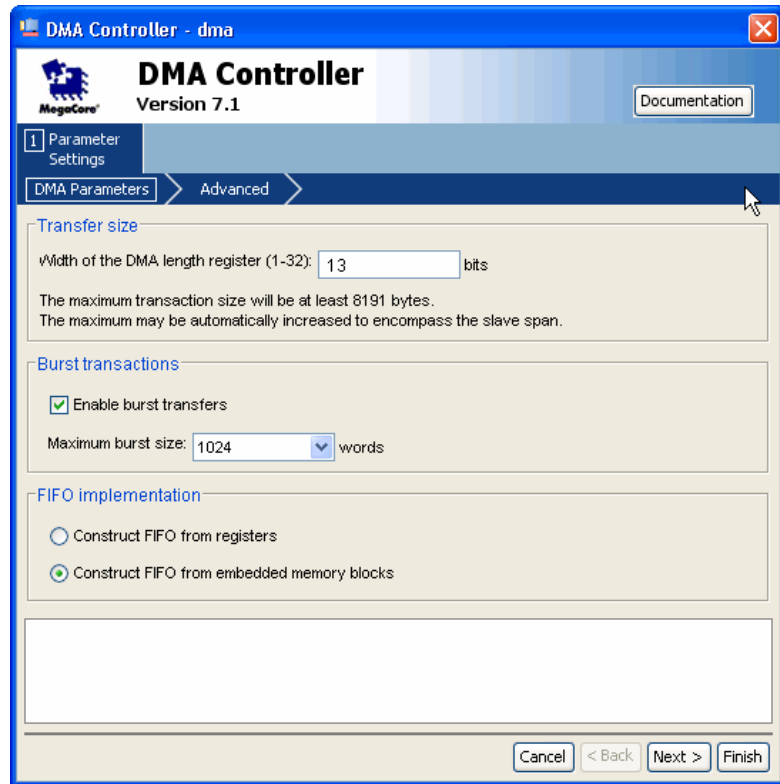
DMA Controller - dma

MegaCore

DMA Controller
Version 7.1

Documentation

1 Parameter Settings

DMA Parameters
Advanced

Transfer size

Width of the DMA length register (1-32): 13 bits

The maximum transaction size will be at least 8191 bytes.
The maximum may be automatically increased to encompass the slave span.

Burst transactions

Enable burst transfers

Maximum burst size: 1024 words

FIFO implementation

Construct FIFO from registers

Construct FIFO from embedded memory blocks

Cancel
< Back
Next >
Finish